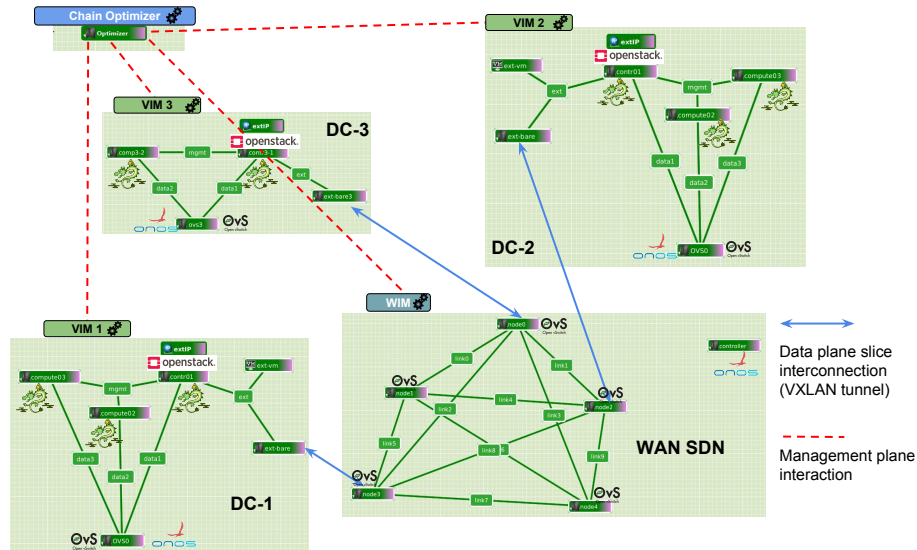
Chain Optimizer

Optimizer

VIM 2

extIP

openstack.

ext-vm

contr01

compute03

ext

mgmt

ext-bare

compute02

data1

data3

data2

OVS0

OvS

onos

DC-2

VIM 3

extIP

openstack.

DC-3

comp3-2

mgmt

com.3-1

ext

data2

data1

ext-bare3

ovs3

OvS

onos

WIM

VIM 1

extIP

openstack.

compute03

contr01

ext-vm

mgmt

ext

compute02

ext-bare

data3

data1

data2

OVS0

OvS

onos

DC-1

node0

OvS

controller

onos

link0

link1

node1

OvS

link4

node2

link2

link3

link5

WAN SDN

link8

link9

node3

OvS

link7

node4

OvS

Data plane slice interconnection (VXLAN tunnel)

Management plane interaction